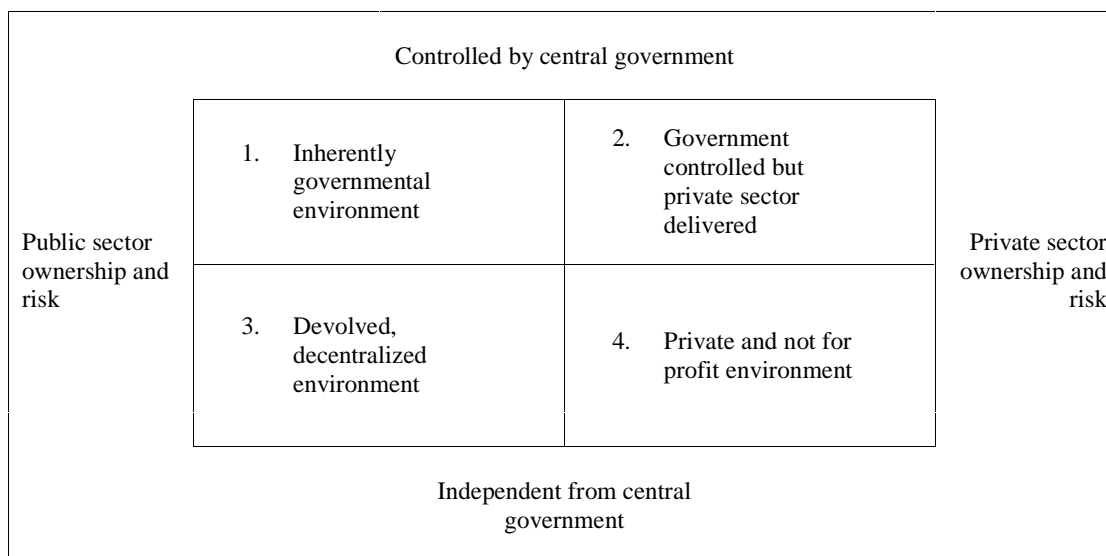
Controlled by central government

Public sector ownership and risk

| 1. Inherently governmental environment | 2. Government controlled but private sector delivered |
|---|---|
| 3. Devolved, decentralized environment | 4. Private and not for profit environment |

Private sector ownership and risk

Independent from central government